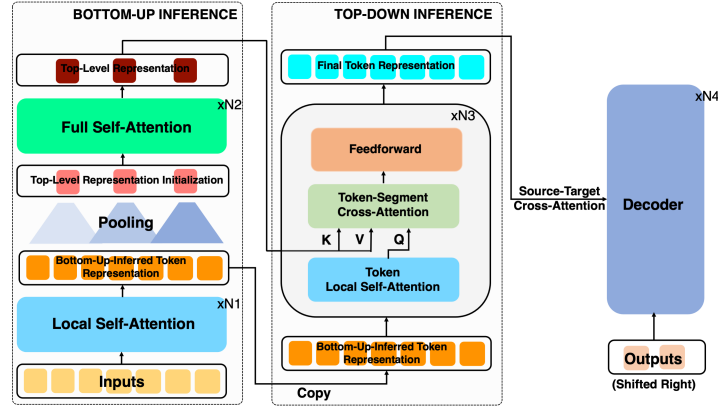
BOTTOM-UP INFERENCE

Top-Level Representation

xN2

Full Self-Attention

Top-Level Representation Initialization

Pooling

Bottom-Up-Inferred Token Representation

xN1

Local Self-Attention

Inputs

TOP-DOWN INFERENCE

Final Token Representation

xN3

Feedforward

Token-Segment Cross-Attention

K V Q

Token Local Self-Attention

Bottom-Up-Inferred Token Representation

Copy

Source-Target Cross-Attention

xN4

Decoder

Outputs

(Shifted Right)